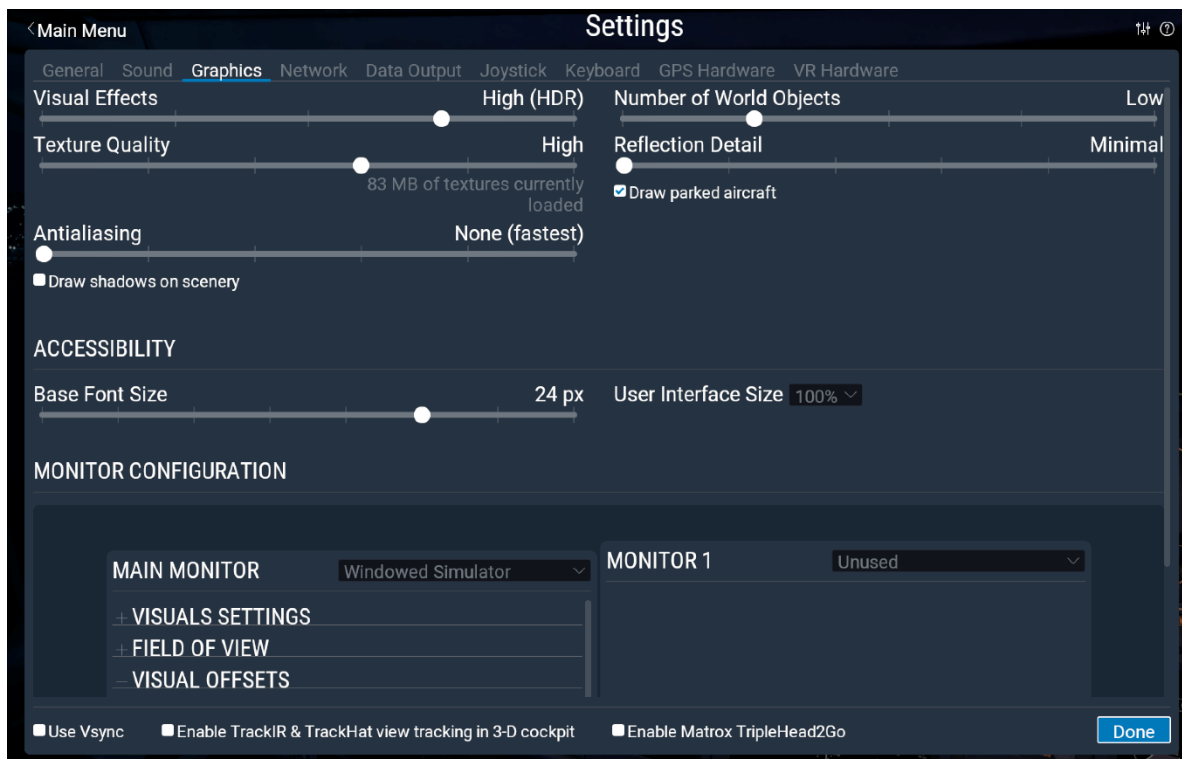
Main Menu

Settings

General Sound Graphics Network Data Output Joystick Keyboard GPS Hardware VR Hardware

Visual Effects High (HDR)

Texture Quality High

83 MB of textures currently loaded

Antialiasing None (fastest)

Draw shadows on scenery

Number of World Objects Low

Reflection Detail Minimal

Draw parked aircraft

ACCESSIBILITY

Base Font Size 24 px

User Interface Size 100%

MONITOR CONFIGURATION

MAIN MONITOR Windowed Simulator

+ VISUALS SETTINGS

+ FIELD OF VIEW

− VISUAL OFFSETS

MONITOR 1 Unused

Use Vsync

Enable TrackIR & TrackHat view tracking in 3-D cockpit

Enable Matrox TripleHead2Go

Done